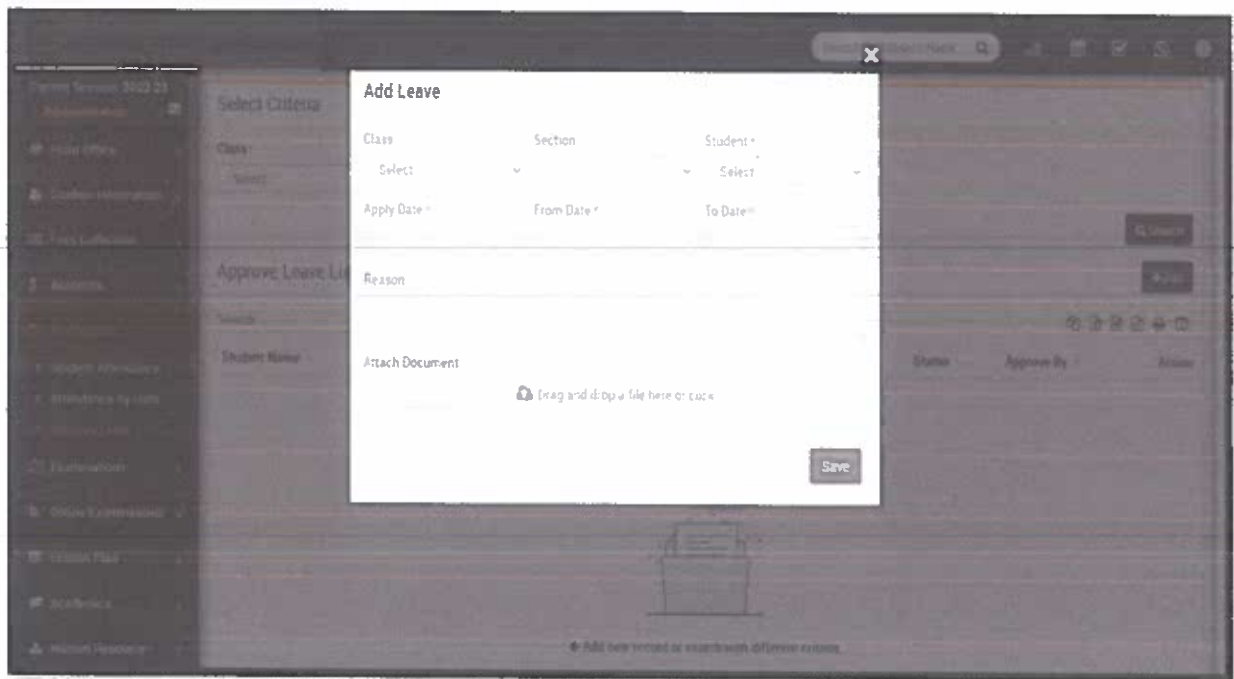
Current Session: 2022-23

Front Office

Student Information

Fees Collection

Income

Attendance

Student Attendance

Attendance By Date

Approve Leave

Examinations

Online Examinations

Lesson Plan

Academics

Human Resource

Select Criteria

Class

Select

Approve Leave List

Search

Student Name

Status

Approve By

Action

Search

Add

Add new record or search with different criteria.

Add Leave

Class

Select

Section

Student *

Select

Apply Date *

From Date *

To Date *

Reason

Attach Document

Drag and drop a file here or click

Save